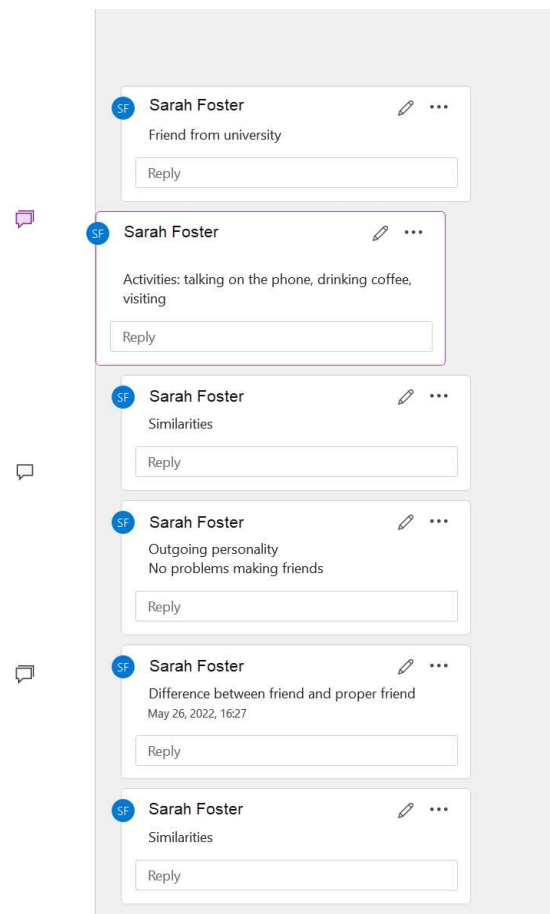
SF Sarah Foster
Friend from university
Reply

SF Sarah Foster
Activities: talking on the phone, drinking coffee, visiting
Reply

SF Sarah Foster
Similarities
Reply

SF Sarah Foster
Outgoing personality
No problems making friends
Reply

SF Sarah Foster
Difference between friend and proper friend
May 26, 2022, 16:27
Reply

SF Sarah Foster
Similarities
Reply